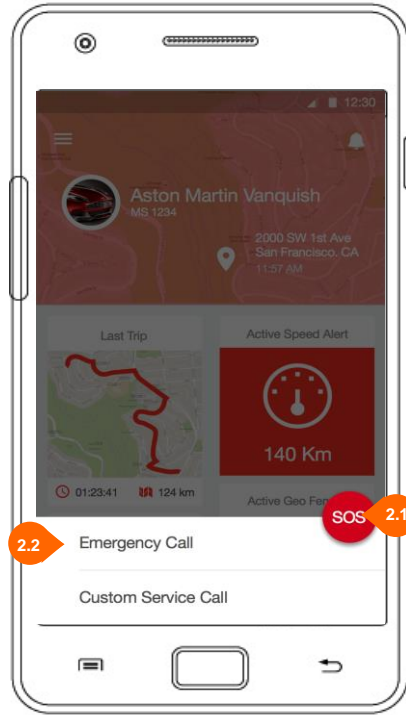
12:30

Aston Martin Vanquish
MS 1234

2000 SW 1st Ave
San Francisco, CA
11:57 AM

Last Trip

Active Speed Alert

140 Km

01:23:41
124 km

Active Geo Fen

SOS

2.1

2.2

Emergency Call

Custom Service Call